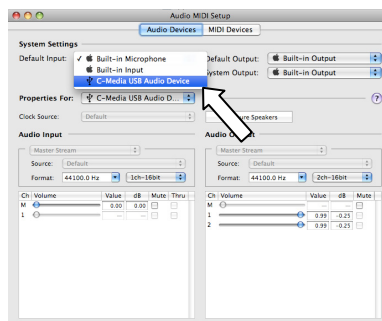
Audio MIDI Setup

Audio Devices | MIDI Devices

System Settings

Default Input: ✓ Built-in Microphone
Built-in Input
C-Media USB Audio Device

Default Output: Built-in Output
System Output: Built-in Output

Properties For: C-Media USB Audio D...

Clock Source: Default

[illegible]ure Speakers

Audio Input

Master Stream
Source: Default
Format: 44100.0 Hz 1ch-16bit

| Ch | Volume | Value | dB | Mute | Thru |
|---|---|---|---|---|---|
| M | | 0.00 | 0.00 | | |
| 1 | | -- | -- | | |

Audio O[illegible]t

Master Stream
Source: Default
Format: 44100.0 Hz 2ch-16bit

| Ch | Volume | Value | dB | Mute |
|---|---|---|---|---|
| M | | -- | -- | |
| 1 | | 0.99 | -0.25 | |
| 2 | | 0.99 | -0.25 | |

?